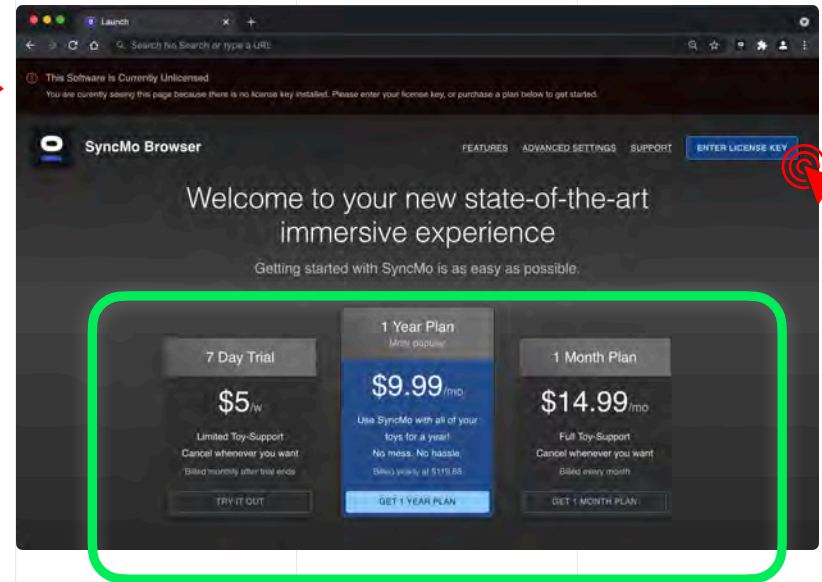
Launch

Search No Search or type a URL

This Software is Currently Unlicensed

You are currently seeing this page because there is no license key installed. Please enter your license key, or purchase a plan below to get started.

SyncMo Browser

FEATURES ADVANCED SETTINGS SUPPORT ENTER LICENSE KEY

Welcome to your new state-of-the-art immersive experience

Getting started with SyncMo is as easy as possible.

7 Day Trial

$5/w

Limited Toy-Support

Cancel whenever you want

Billed monthly after trial ends

TRY IT OUT

1 Year Plan

Most popular

$9.99/mo

Use SyncMo with all of your toys for a year!

No mess. No hassle.

Billed yearly at $119.88

GET 1 YEAR PLAN

1 Month Plan

$14.99/mo

Full Toy-Support

Cancel whenever you want

Billed every month

GET 1 MONTH PLAN